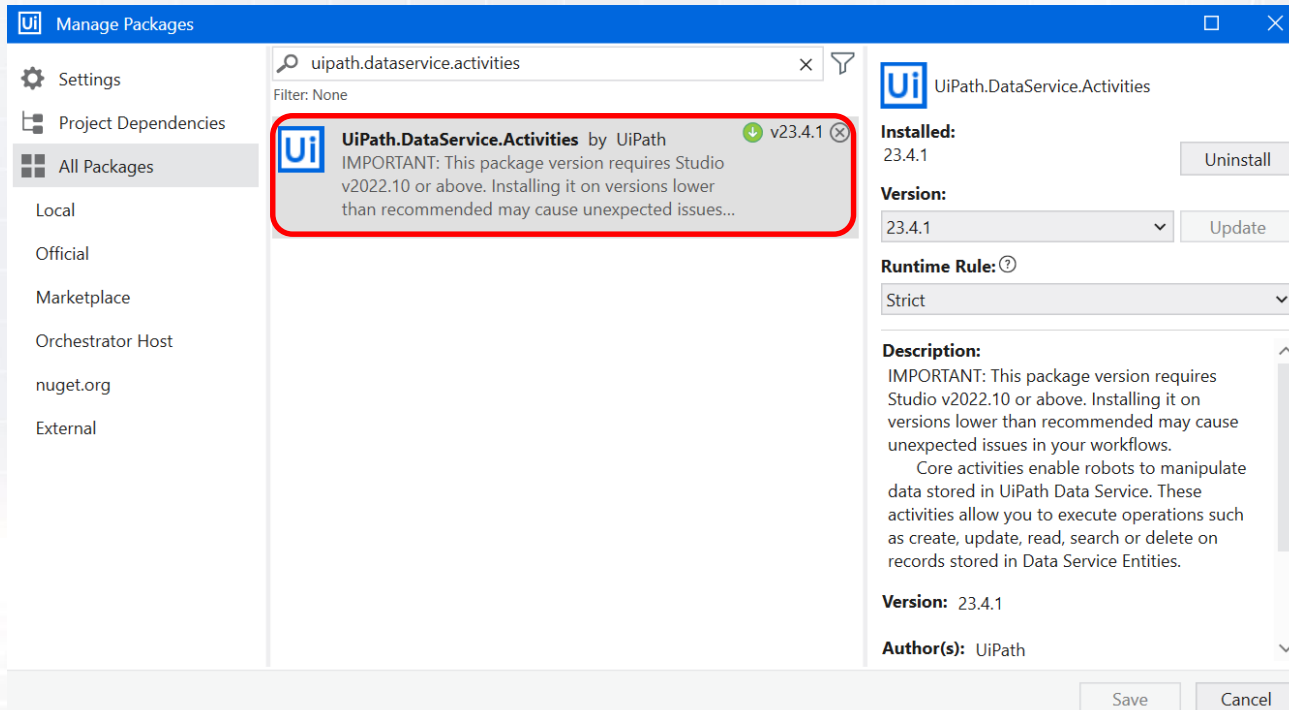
Ui Manage Packages

Settings
Project Dependencies
All Packages
Local
Official
Marketplace
Orchestrator Host
nuget.org
External

uipath.dataservice.activities
Filter: None

Ui UiPath.DataService.Activities by UiPath
IMPORTANT: This package version requires Studio v2022.10 or above. Installing it on versions lower than recommended may cause unexpected issues...
v23.4.1

Ui UiPath.DataService.Activities
Installed:
23.4.1
Uninstall
Version:
23.4.1
Update
Runtime Rule:
Strict
Description:
IMPORTANT: This package version requires Studio v2022.10 or above. Installing it on versions lower than recommended may cause unexpected issues in your workflows.
Core activities enable robots to manipulate data stored in UiPath Data Service. These activities allow you to execute operations such as create, update, read, search or delete on records stored in Data Service Entities.
Version: 23.4.1
Author(s): UiPath

Save
Cancel